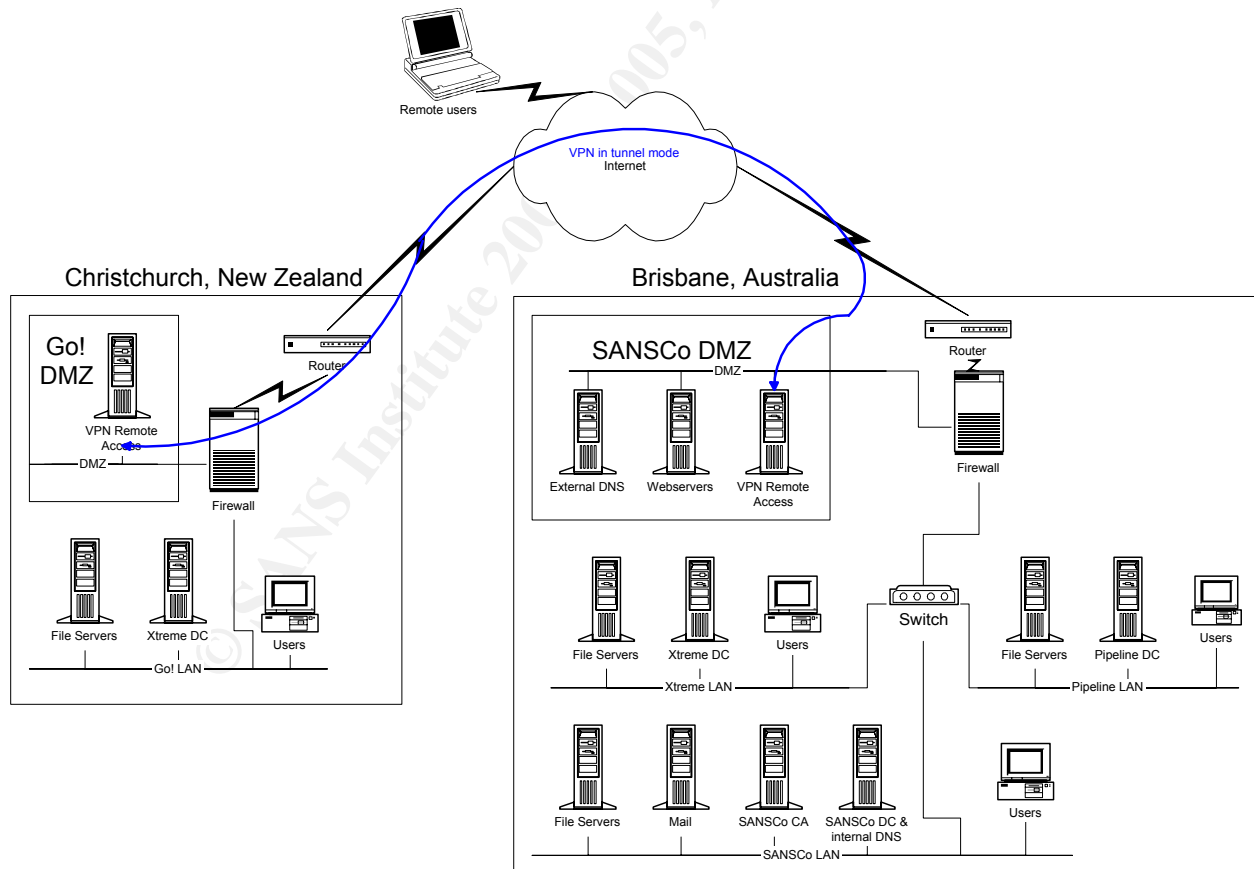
Remote users

VPN in tunnel mode
Internet

Christchurch, New Zealand

Go! DMZ

Router

VPN Remote Access

DMZ

Firewall

File Servers

Xtreme DC

Users

Go! LAN

Brisbane, Australia

SANSCo DMZ

Router

DMZ

External DNS

Webservers

VPN Remote Access

Firewall

Switch

File Servers

Xtreme DC

Users

Xtreme LAN

File Servers

Pipeline DC

Users

Pipeline LAN

File Servers

Mail

SANSCo CA

SANSCo DC & internal DNS

Users

SANSCo LAN

© SANS Institute 2005